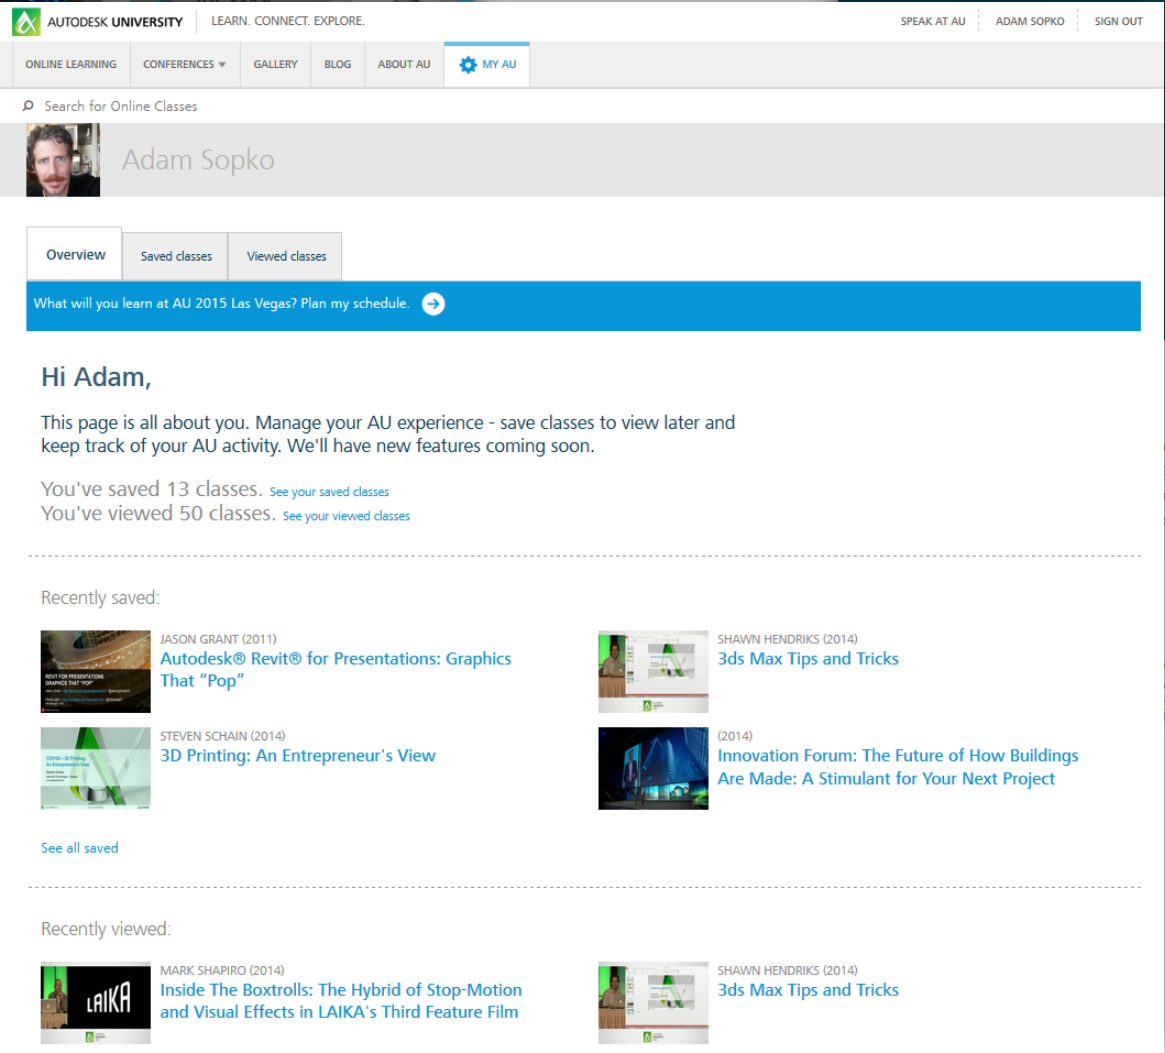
AUTODESK UNIVERSITY | LEARN. CONNECT. EXPLORE.

SPEAK AT AU | ADAM SOPKO | SIGN OUT

ONLINE LEARNING | CONFERENCES | GALLERY | BLOG | ABOUT AU | MY AU

Search for Online Classes

Adam Sopko

Overview | Saved classes | Viewed classes

What will you learn at AU 2015 Las Vegas? Plan my schedule.

Hi Adam,

This page is all about you. Manage your AU experience - save classes to view later and keep track of your AU activity. We'll have new features coming soon.

You've saved 13 classes. See your saved classes
You've viewed 50 classes. See your viewed classes

Recently saved:

REVIT FOR PRESENTATIONS: GRAPHICS THAT "POP"

JASON GRANT (2011)
Autodesk® Revit® for Presentations: Graphics That “Pop”

SHAWN HENDRIKS (2014)
3ds Max Tips and Tricks

STEVEN SCHAIN (2014)
3D Printing: An Entrepreneur's View

(2014)
Innovation Forum: The Future of How Buildings Are Made: A Stimulant for Your Next Project

See all saved

Recently viewed:

LAIKA

MARK SHAPIRO (2014)
Inside The Boxtrolls: The Hybrid of Stop-Motion and Visual Effects in LAIKA's Third Feature Film

SHAWN HENDRIKS (2014)
3ds Max Tips and Tricks